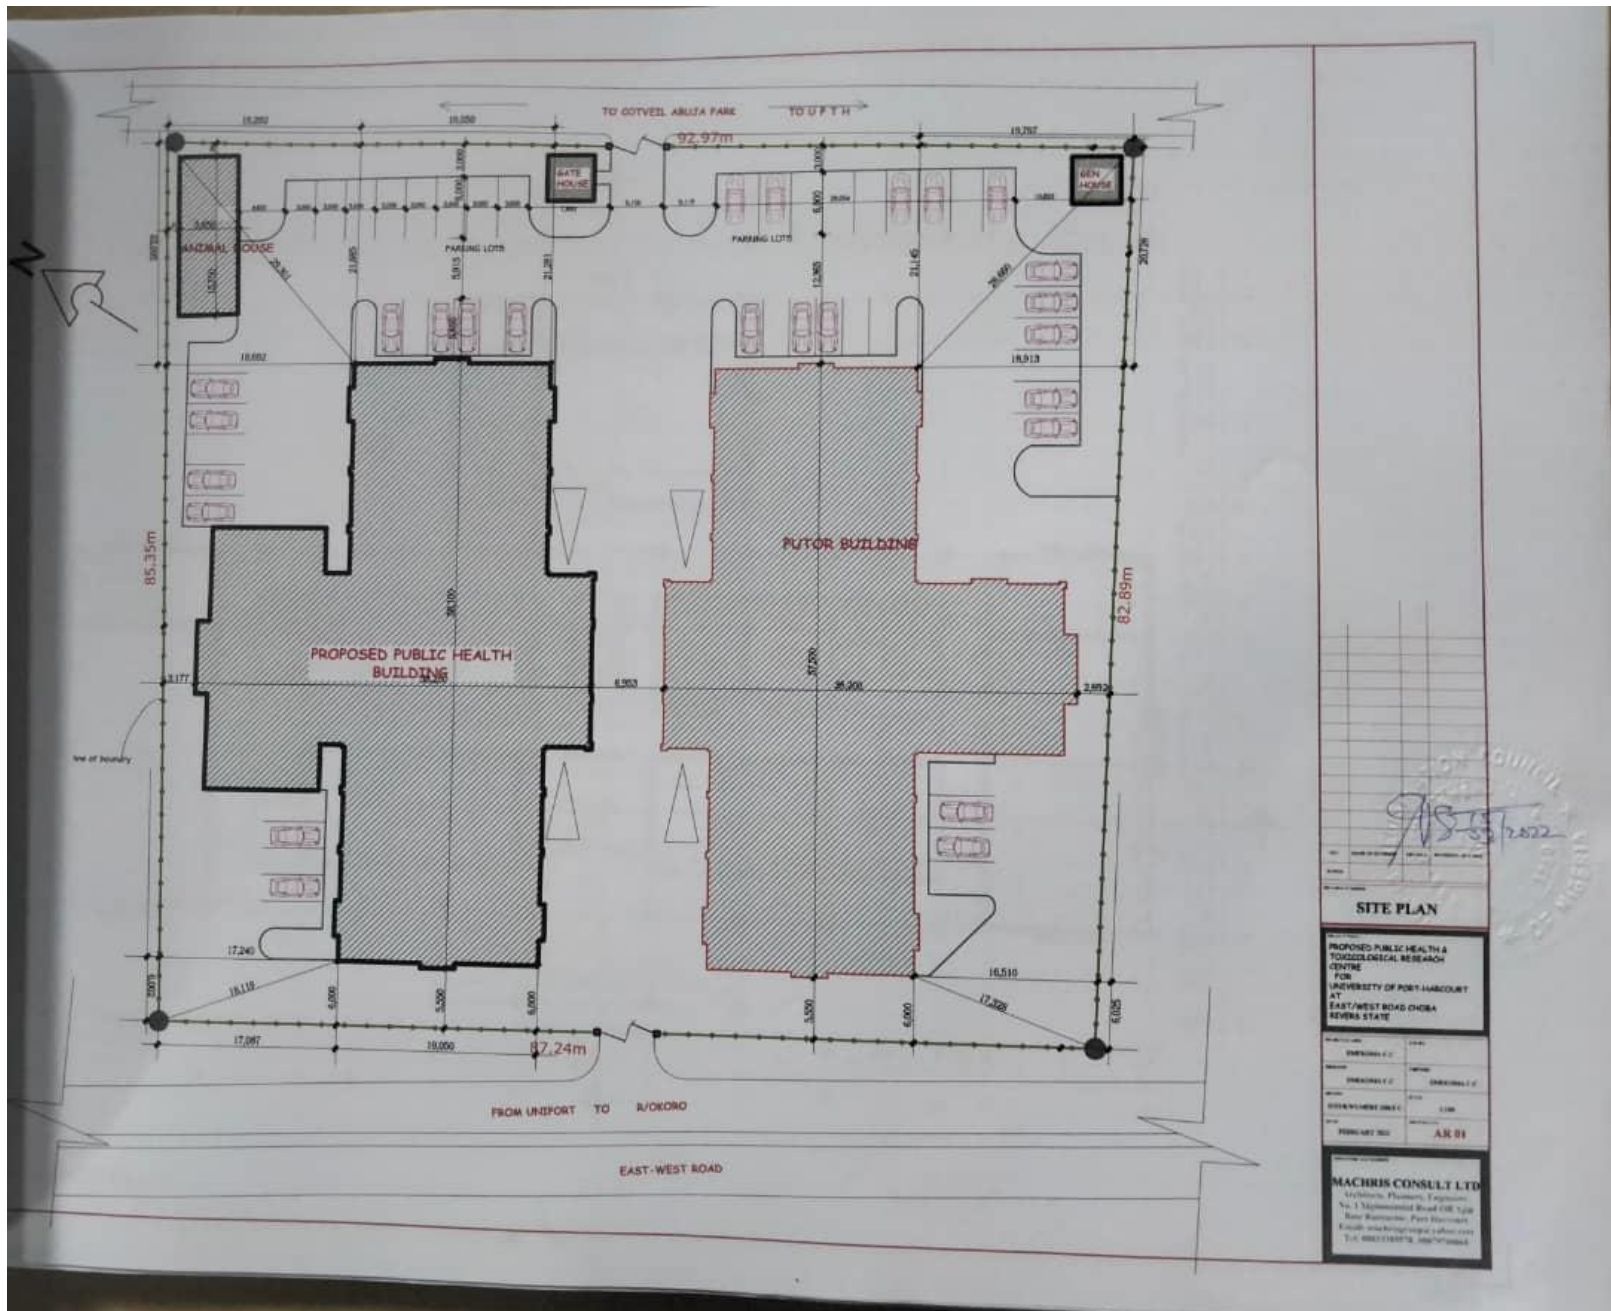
TO COTVEIL ABUJA PARK TO U P T H

92.97m

19,202 19,050 19,757

GATE HOUSE

GEN HOUSE

ANIMAL HOUSE

PARKING LOTS

PARKING LOTS

N

18,882

18,913

85.35m

82.89m

PUTOR BUILDING

PROPOSED PUBLIC HEALTH BUILDING

3,177 6,903 36,200 2,852

line of boundary

17,240

16,510

17,087 19,050 87.24m

FROM UNIPORT TO R/OKORO

EAST-WEST ROAD

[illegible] 2022

SITE PLAN

PROPOSED PUBLIC HEALTH & TOXICOLOGICAL RESEARCH CENTRE FOR UNIVERSITY OF PORT-HARCOURT AT EAST/WEST ROAD CHOBA RIVERS STATE

AR 01

MACHRIS CONSULT LTD
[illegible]